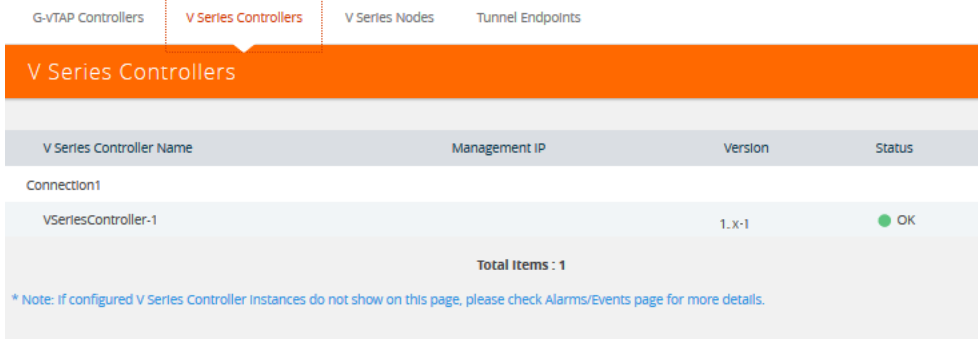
G-vTAP Controllers V Series Controllers V Series Nodes Tunnel Endpoints

V Series Controllers

| V Series Controller Name | Management IP | Version | Status |
|---|---|---|---|
| Connection1 | | | |
| VSeriesController-1 | | 1.x-1 | OK |

Total Items : 1

* Note: If configured V Series Controller instances do not show on this page, please check Alarms/Events page for more details.